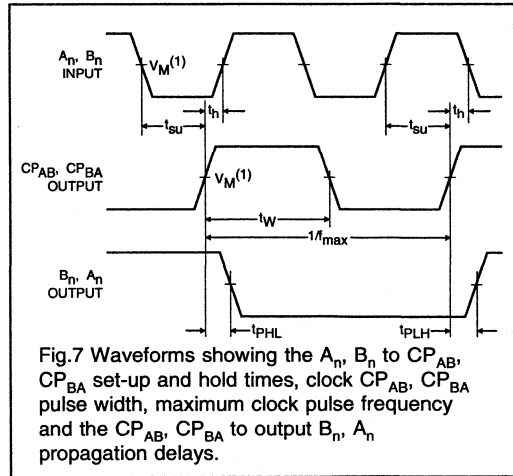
$A_n$, $B_n$
INPUT

$V_M^{(1)}$

$t_{su}$

$t_h$

$t_{su}$

$t_h$

$CP_{AB}$, $CP_{BA}$
OUTPUT

$V_M^{(1)}$

$t_W$

$1/f_{max}$

$B_n$, $A_n$
OUTPUT

$t_{PHL}$

$t_{PLH}$

Fig.7 Waveforms showing the $A_n$, $B_n$ to $CP_{AB}$, $CP_{BA}$ set-up and hold times, clock $CP_{AB}$, $CP_{BA}$ pulse width, maximum clock pulse frequency and the $CP_{AB}$, $CP_{BA}$ to output $B_n$, $A_n$ propagation delays.